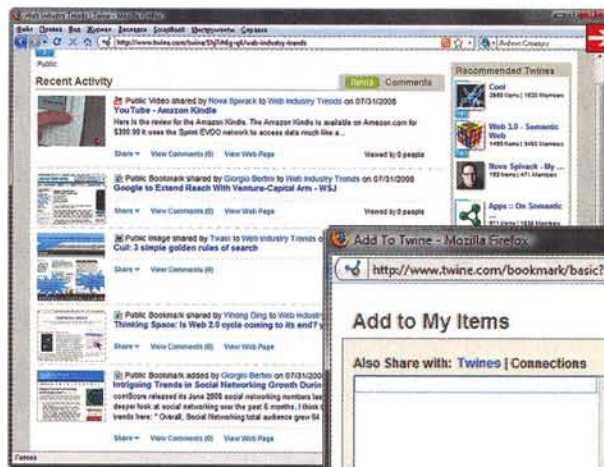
Web Industry Trends - Twine - Mozilla Firefox
Файл Правка Вид Журнал Закладки ScrapBook Инструменты Справка
http://www.twine.com/twine/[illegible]/web-industry-trends
Public
Recent Activity
Items Comments
Public Video shared by Nova Spivack to Web Industry Trends on 07/31/2008
YouTube - Amazon Kindle
Here is the review for the Amazon Kindle. The Amazon Kindle is available on Amazon.com for $399.99 it uses the Sprint EVDO network to access data much like a...
Share View Comments (0) View Web Page Viewed by 0 people
Public Bookmark shared by Giorgio Bertini to Web Industry Trends on 07/31/2008
Google to Extend Reach With Venture-Capital Arm - WSJ
Share View Comments (0) View Web Page Viewed by 0 people
Public Image shared by Tiwan to Web Industry Trends on
Cuil: 3 simple golden rules of search
Share View Comments (0)
Public Bookmark shared by Yihong Ding to Web Industry Trends on
Thinking Space: Is Web 2.0 cycle coming to its end?
Share View Comments (0) View Web Page
Public Bookmark added by Giorgio Bertini to Web Industry Trends on 07/31/2008
Intriguing Trends in Social Networking Growth During
comScore released its June 2008 social networking numbers las deeper look at social networking over the past 6 months, I think trends here: * Overall, Social Networking total audience grew 34
Share View Comments (0) View Web Page
Recommended Twines
Cool
Web 3.0 - Semantic Web
Nova Spivack - My
Apps :: On Semantic
Add To Twine - Mozilla Firefox
http://www.twine.com/bookmark/basic?
Add to My Items
Also Share with: Twines | Connections
Готово